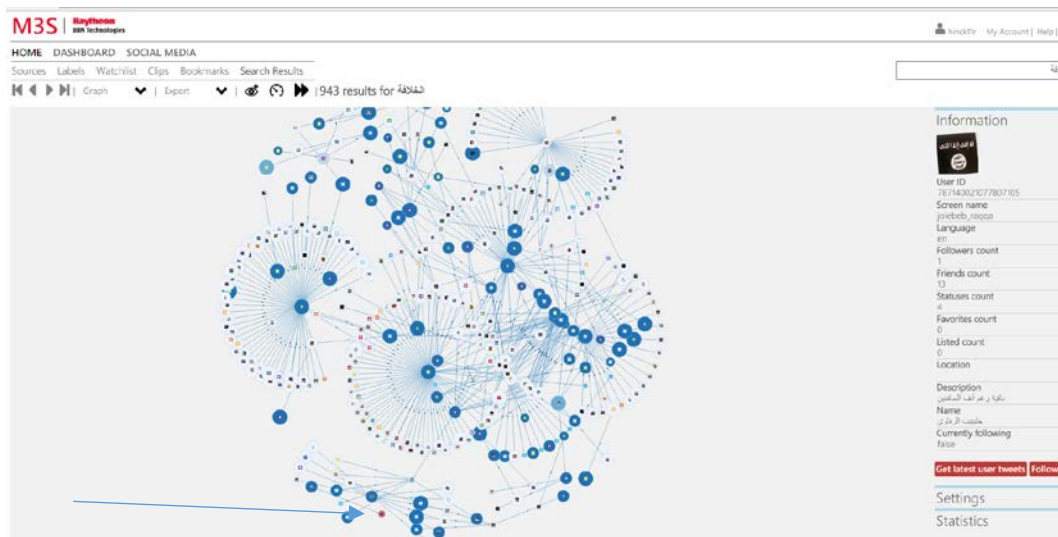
M3S | Raytheon BBN Technologies

hinckl1r My Account | Help |

HOME DASHBOARD SOCIAL MEDIA

Sources Labels Watchlist Clips Bookmarks Search Results

Graph Export 943 results for الخلافة

Information

User ID
787140021077807105
Screen name
joiebeb_raqqa
Language
en
Followers count
1
Friends count
13
Statuses count
4
Favorites count
0
Listed count
0
Location

Description
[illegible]
Name
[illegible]
Currently following
false

Get latest user tweets Follow

Settings

Statistics